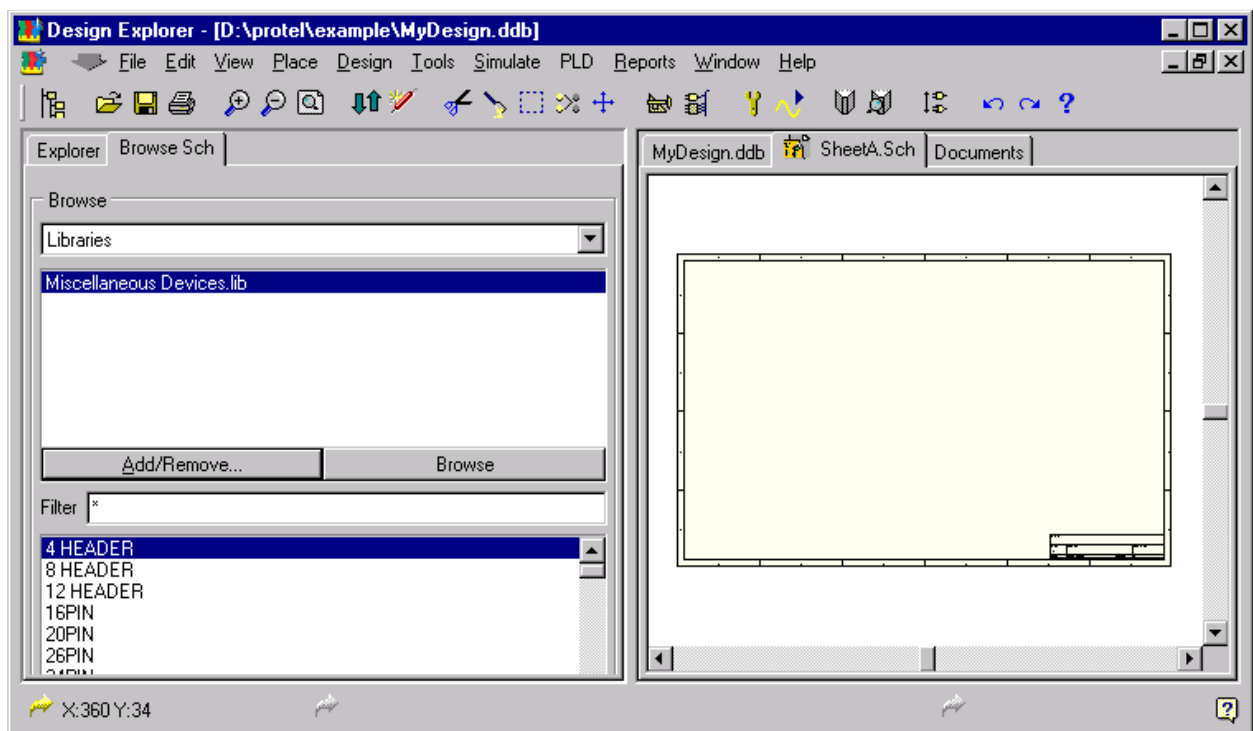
Design Explorer - [D:\protel\example\MyDesign.ddb]

File Edit View Place Design Tools Simulate PLD Reports Window Help

Explorer Browse Sch

Browse

Libraries

Miscellaneous Devices.lib

Add/Remove... Browse

Filter *

4 HEADER
8 HEADER
12 HEADER
16PIN
20PIN
26PIN
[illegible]

MyDesign.ddb SheetA.Sch Documents

X:360 Y:34